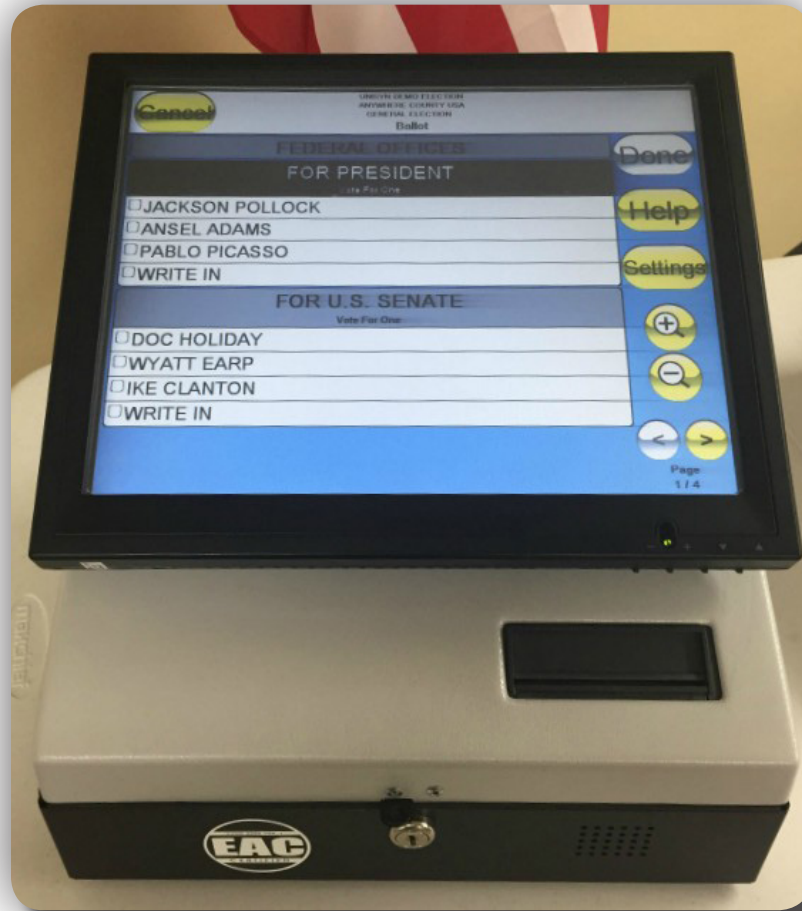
Cancel

UNISYN DEMO ELECTION
ANYWHERE COUNTY USA
GENERAL ELECTION
Ballot

FEDERAL OFFICES

Done

FOR PRESIDENT
Vote For One

JACKSON POLLOCK
ANSEL ADAMS
PABLO PICASSO
WRITE IN

Help

Settings

FOR U.S. SENATE
Vote For One

DOC HOLIDAY
WYATT EARP
IKE CLANTON
WRITE IN

<
>

Page
1 / 4

EAC